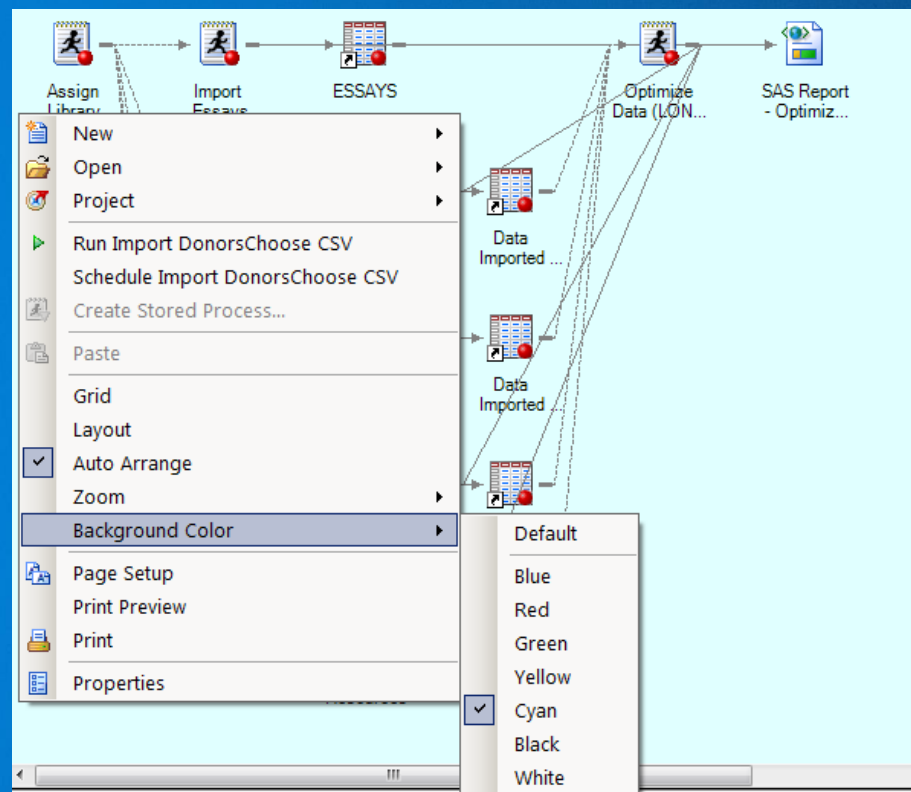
Assign Library

Import Essays

ESSAYS

Optimize Data (LON...

SAS Report - Optimiz...

New
Open
Project
Run Import DonorsChoose CSV
Schedule Import DonorsChoose CSV
Create Stored Process...
Paste
Grid
Layout
Auto Arrange
Zoom
Background Color
Page Setup
Print Preview
Print
Properties

Data Imported ...

Data Imported ...

Default
Blue
Red
Green
Yellow
Cyan
Black
White